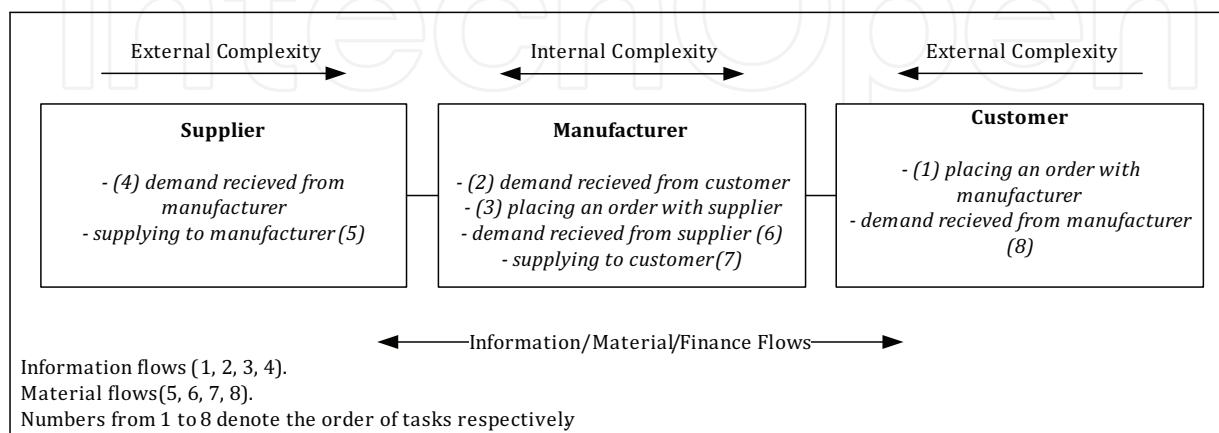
IntechOpen

External Complexity

Internal Complexity

External Complexity

**Supplier**

*- (4) demand recieved from manufacturer*
*- supplying to manufacturer (5)*

**Manufacturer**

*- (2) demand recieved from customer*
*- (3) placing an order with supplier*
*- demand recieved from supplier (6)*
*- supplying to customer(7)*

**Customer**

*- (1) placing an order with manufacturer*
*- demand recieved from manufacturer (8)*

Information/Material/Finance Flows

Information flows (1, 2, 3, 4).
Material flows(5, 6, 7, 8).
Numbers from 1 to 8 denote the order of tasks respectively